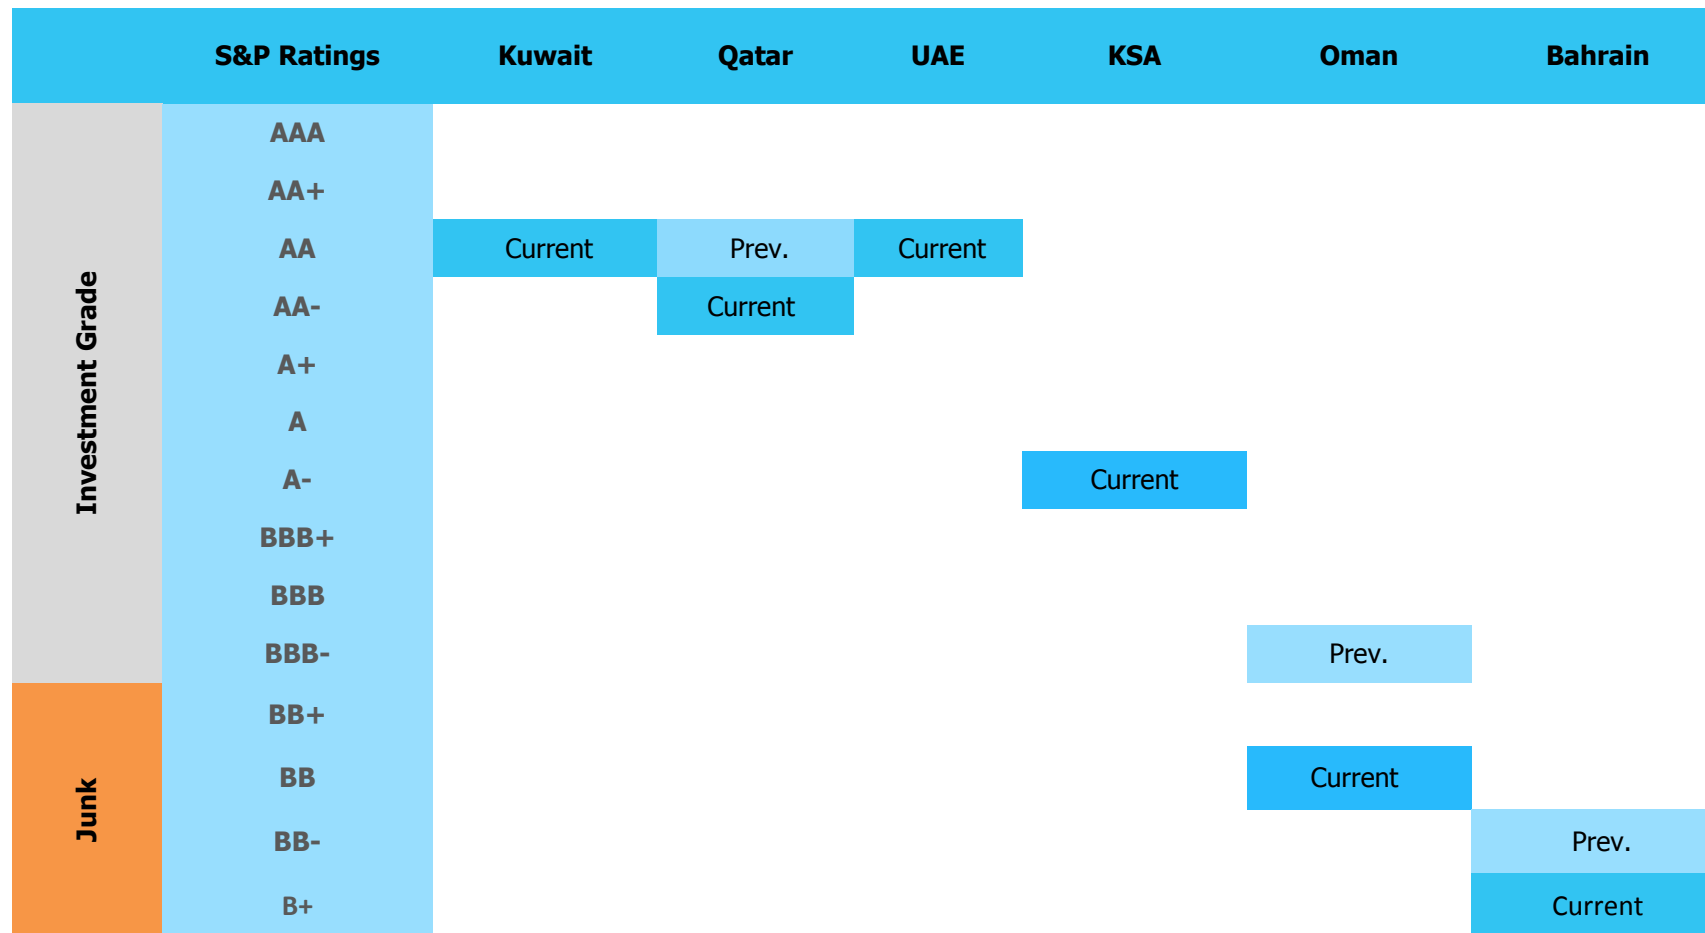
|  | S&P Ratings | Kuwait | Qatar | UAE | KSA | Oman | Bahrain |
|---|---|---|---|---|---|---|---|
| Investment Grade | AAA | | | | | | |
| | AA+ | | | | | | |
| | AA | Current | Prev. | Current | | | |
| | AA- | | Current | | | | |
| | A+ | | | | | | |
| | A | | | | | | |
| | A- | | | | Current | | |
| | BBB+ | | | | | | |
| | BBB | | | | | | |
| | BBB- | | | | | Prev. | |
| Junk | BB+ | | | | | | |
| | BB | | | | | Current | |
| | BB- | | | | | | Prev. |
| | B+ | | | | | | Current |